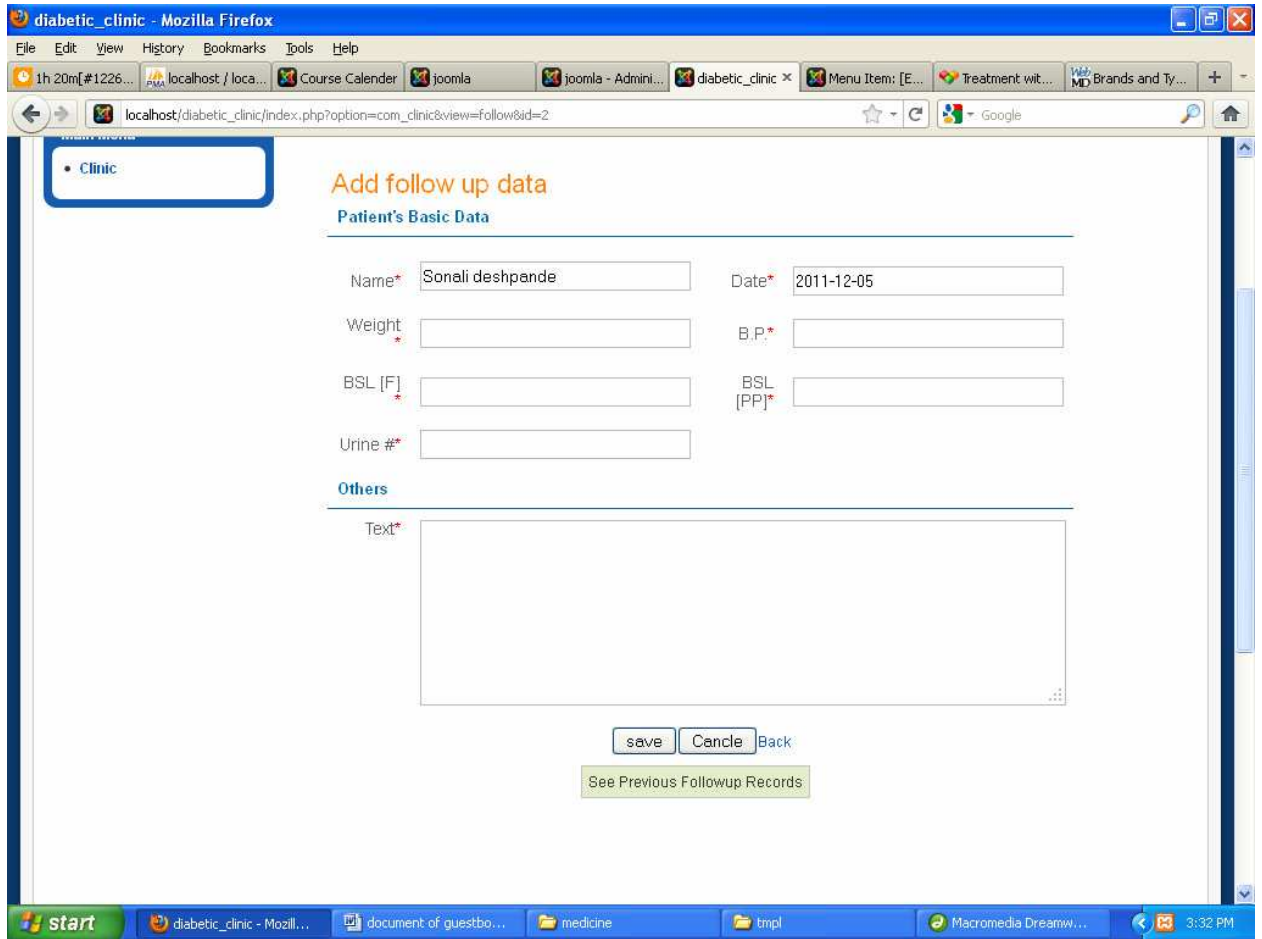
diabetic_clinic - Mozilla Firefox

File Edit View History Bookmarks Tools Help

1h 20m[#1226... | localhost / loca... | Course Calender | joomla | joomla - Admini... | diabetic_clinic × | Menu Item: [E... | Treatment wit... | Brands and Ty... | +

localhost/diabetic_clinic/index.php?option=com_clinic&view=follow&id=2

Google

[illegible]

• Clinic

Add follow up data

Patient's Basic Data

Name* Sonali deshpande

Date* 2011-12-05

Weight *

B.P.*

BSL [F] *

BSL [PP]*

Urine #*

Others

Text*

save Cancle Back

See Previous Followup Records

start | diabetic_clinic - Mozill... | document of guestbo... | medicine | tmpl | Macromedia Dreamw... | 3:32 PM